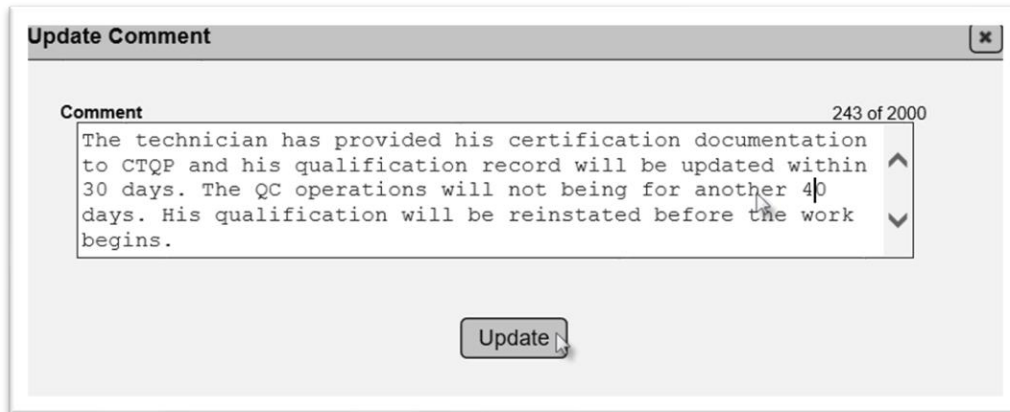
Update Comment

×

Comment

243 of 2000

The technician has provided his certification documentation to CTQP and his qualification record will be updated within 30 days. The QC operations will not being for another 40 days. His qualification will be reinstated before the work begins.

Update